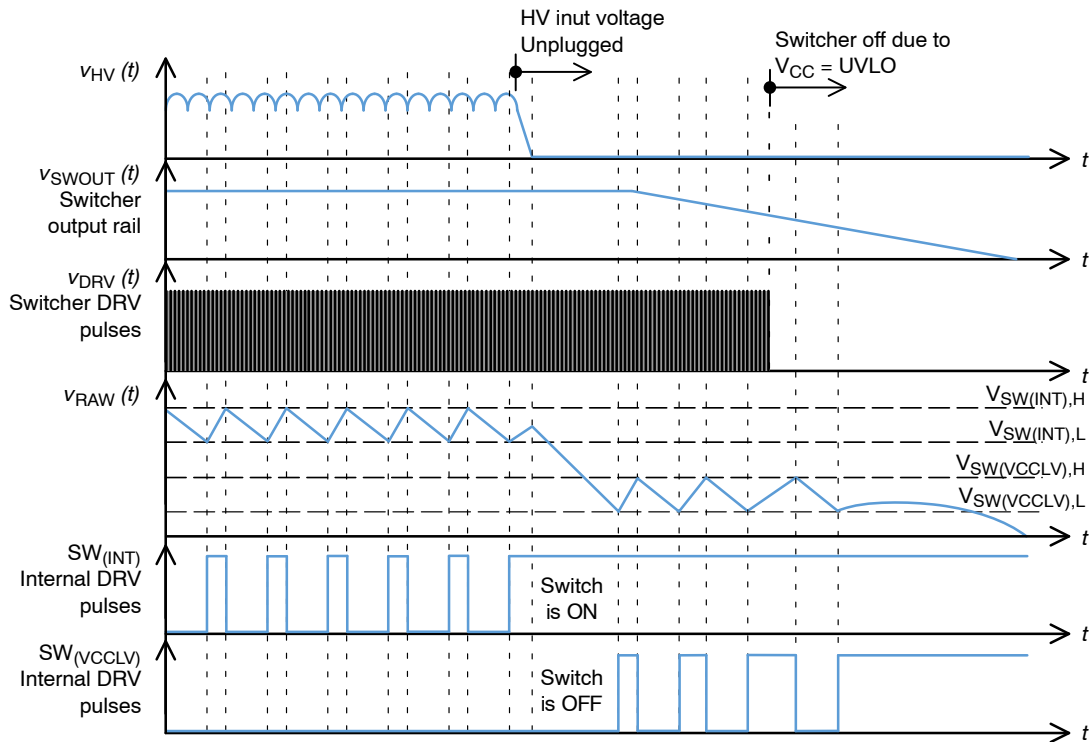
HV inut voltage
Unplugged

Switcher off due to
$V_{CC}$ = UVLO

$v_{HV}$ (t)

t

$v_{SWOUT}$ (t)
Switcher
output rail

t

$v_{DRV}$ (t)
Switcher DRV
pulses

t

$v_{RAW}$ (t)

$V_{SW(INT),H}$
$V_{SW(INT),L}$
$V_{SW(VCCLV),H}$
$V_{SW(VCCLV),L}$

t

$SW_{(INT)}$
Internal DRV
pulses

Switch
is ON

t

$SW_{(VCCLV)}$
Internal DRV
pulses

Switch
is OFF

t